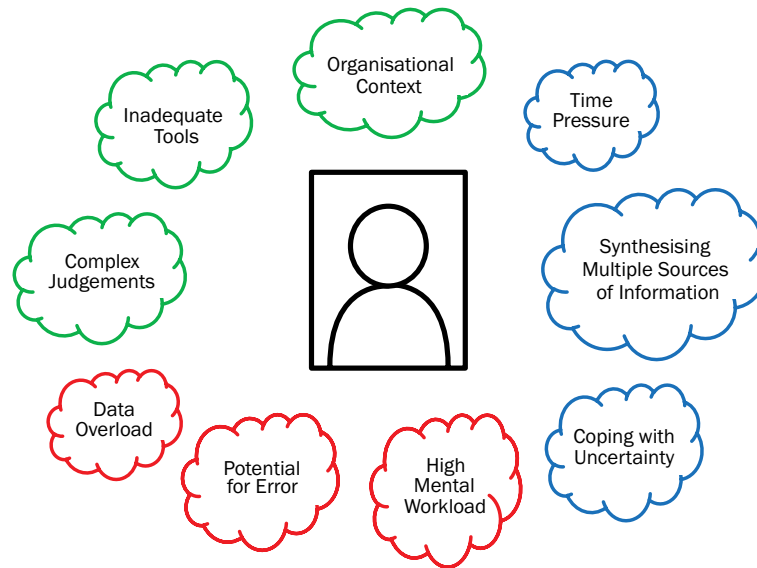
Organisational Context

Time Pressure

Synthesising Multiple Sources of Information

Coping with Uncertainty

High Mental Workload

Potential for Error

Data Overload

Complex Judgements

Inadequate Tools